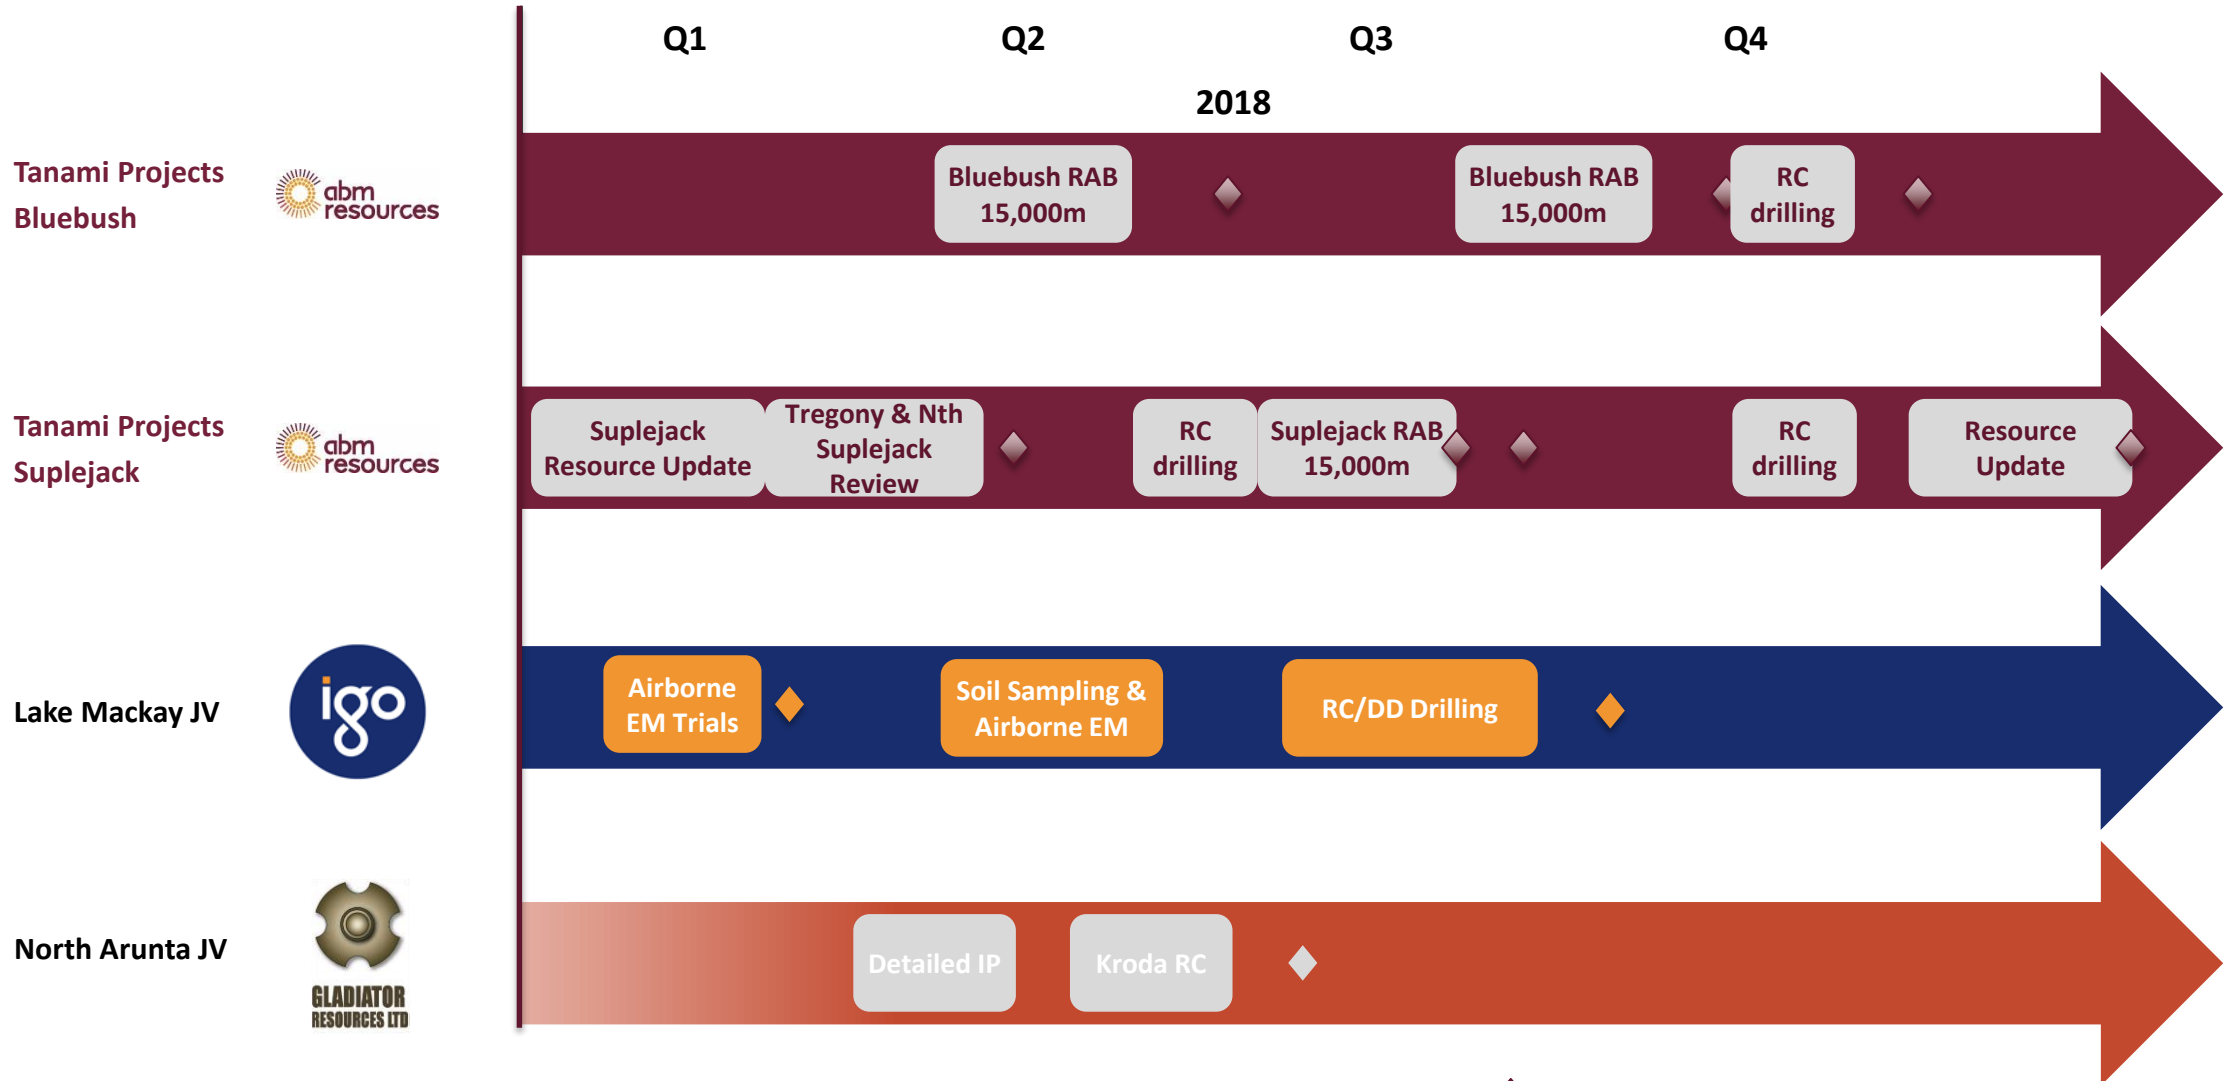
Q1 Q2 Q3 Q4

2018

Tanami Projects Bluebush

abm resources

Bluebush RAB 15,000m

Bluebush RAB 15,000m

RC drilling

Tanami Projects Suplejack

abm resources

Suplejack Resource Update

Tregony & Nth Suplejack Review

RC drilling

Suplejack RAB 15,000m

RC drilling

Resource Update

Lake Mackay JV

igo

Airborne EM Trials

Soil Sampling & Airborne EM

RC/DD Drilling

North Arunta JV

GLADIATOR RESOURCES LTD

Detailed IP

Kroda RC